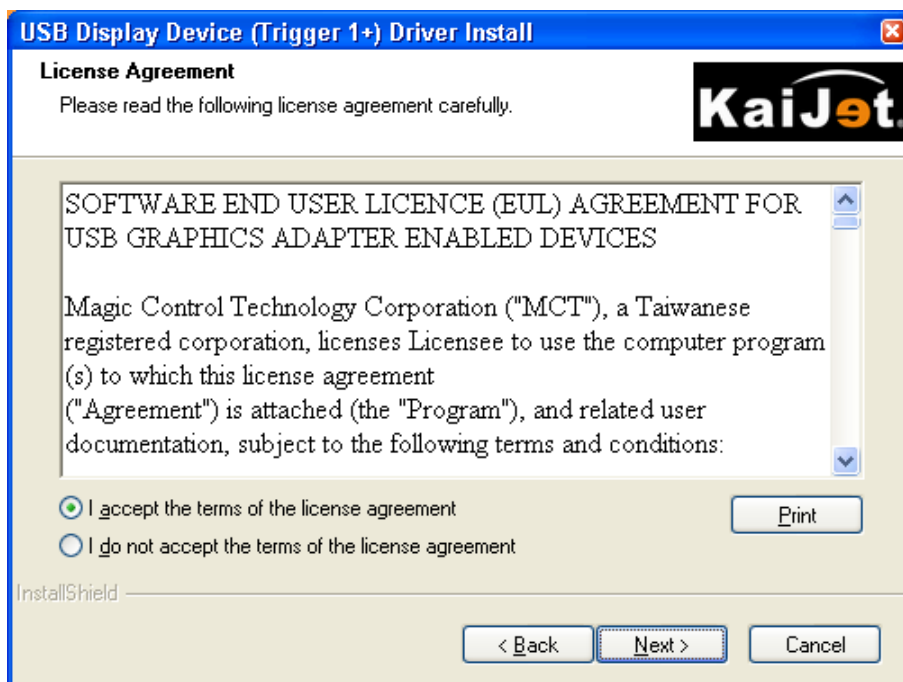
USB Display Device (Trigger 1+) Driver Install

License Agreement
Please read the following license agreement carefully.

KaiJet.

SOFTWARE END USER LICENCE (EUL) AGREEMENT FOR USB GRAPHICS ADAPTER ENABLED DEVICES

Magic Control Technology Corporation ("MCT"), a Taiwanese registered corporation, licenses Licensee to use the computer program (s) to which this license agreement ("Agreement") is attached (the "Program"), and related user documentation, subject to the following terms and conditions:

I accept the terms of the license agreement
I do not accept the terms of the license agreement

Print

InstallShield

< Back
Next >
Cancel